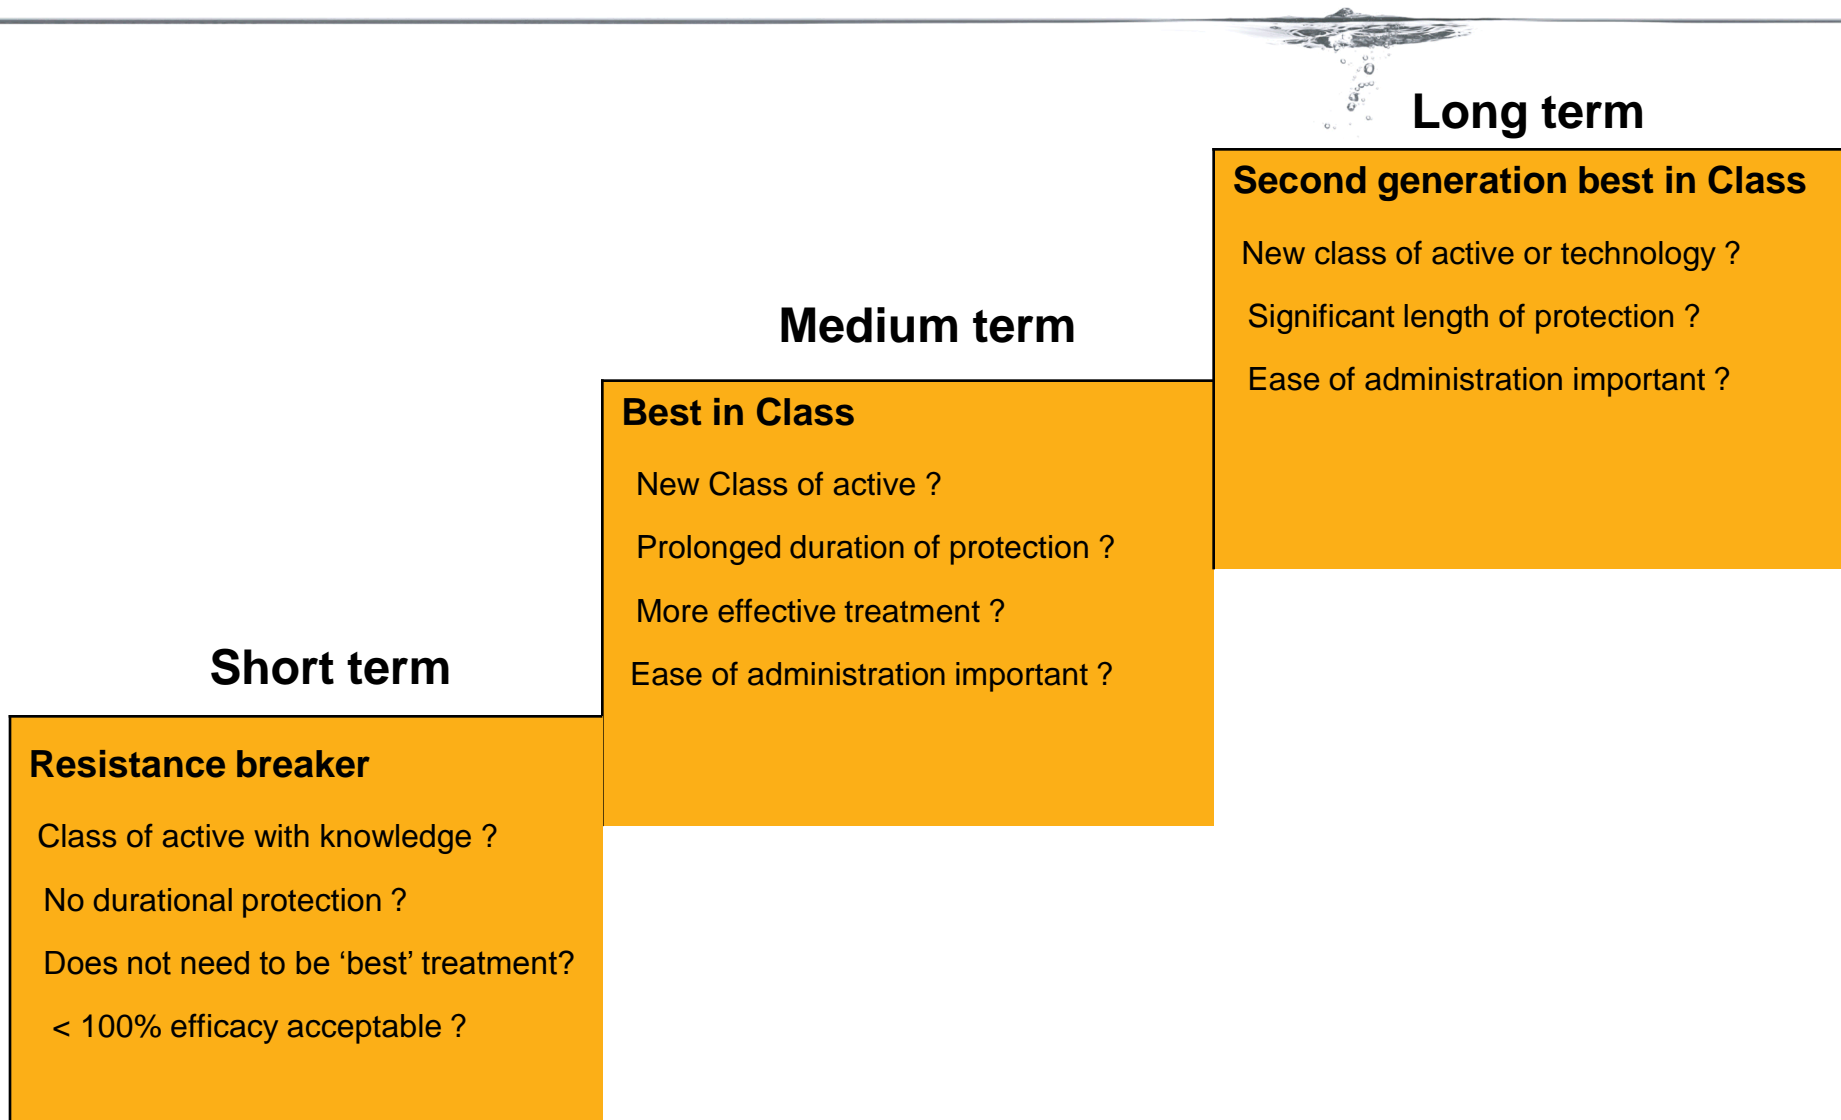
Long term

Second generation best in Class

New class of active or technology ?

Significant length of protection ?

Ease of administration important ?

Medium term

Best in Class

New Class of active ?

Prolonged duration of protection ?

More effective treatment ?

Ease of administration important ?

Short term

Resistance breaker

Class of active with knowledge ?

No durational protection ?

Does not need to be ‘best’ treatment?

< 100% efficacy acceptable ?